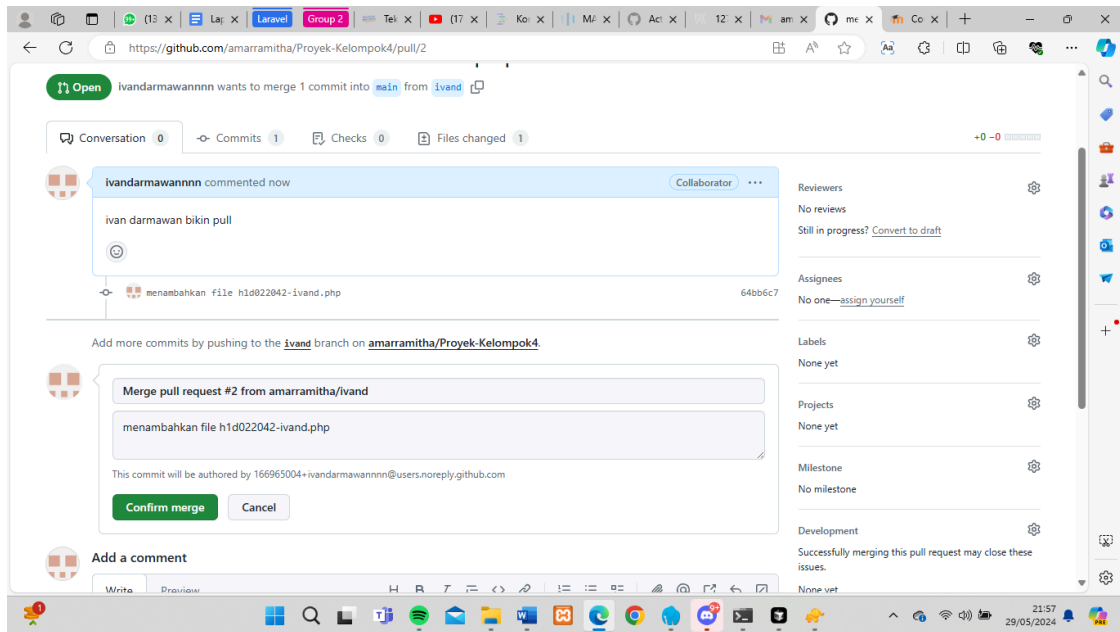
(13 Lap Laravel Group 2 Tel (17 Koi MA Act 12 am me Co

https://github.com/amarramitha/Proyek-Kelompok4/pull/2

Open ivandarmawannnn wants to merge 1 commit into main from ivand

Conversation 0 Commits 1 Checks 0 Files changed 1 +0 −0

ivandarmawannnn commented now Collaborator

ivan darmawan bikin pull

menambahkan file h1d022042-ivand.php 64bb6c7

Add more commits by pushing to the ivand branch on amarramitha/Proyek-Kelompok4.

Merge pull request #2 from amarramitha/ivand

menambahkan file h1d022042-ivand.php

This commit will be authored by 166965004+ivandarmawannnn@users.noreply.github.com

Confirm merge Cancel

Add a comment

Write Preview

Reviewers
No reviews
Still in progress? Convert to draft

Assignees
No one—assign yourself

Labels
None yet

Projects
None yet

Milestone
No milestone

Development
Successfully merging this pull request may close these issues.
None yet

1

21:57
29/05/2024